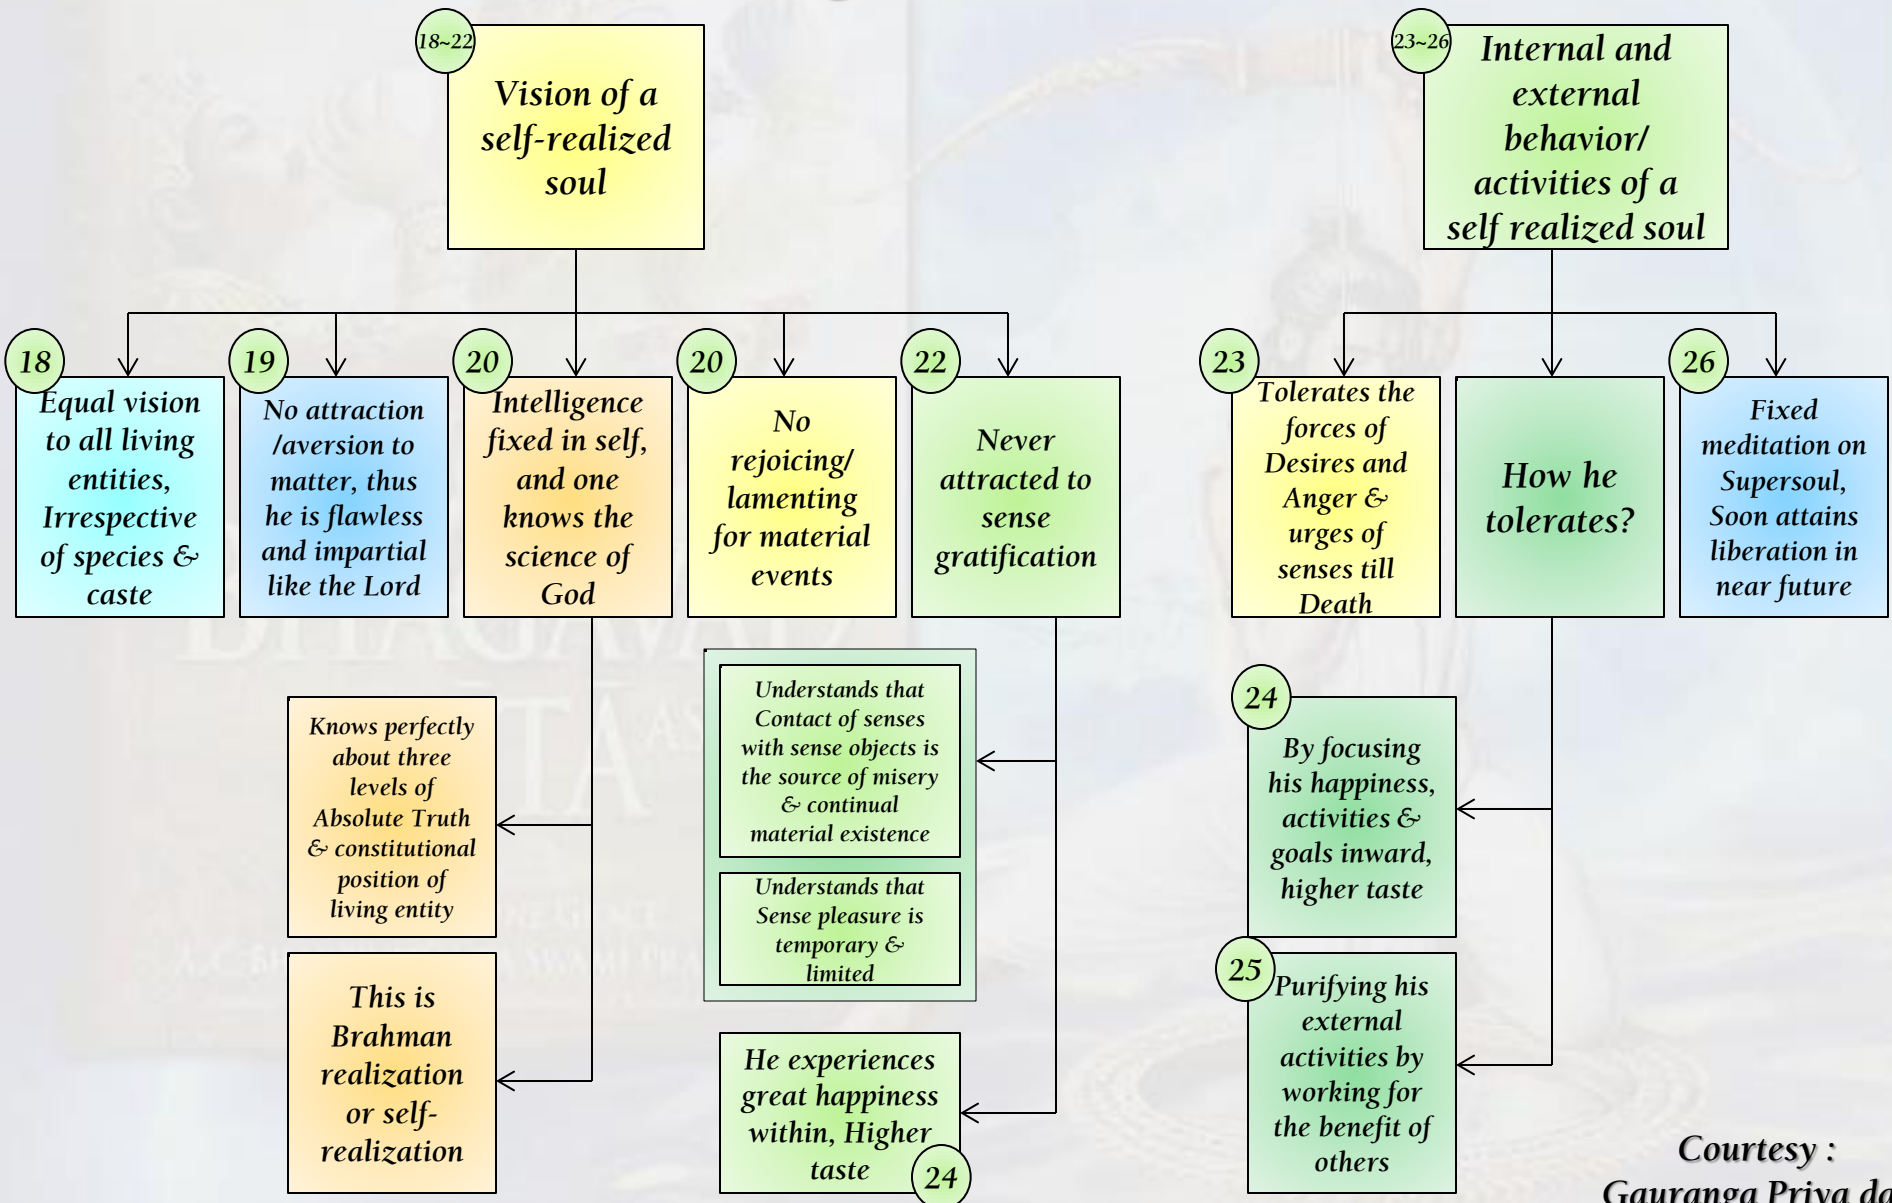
18~22
Vision of a self-realized soul

23~26
Internal and external behavior/ activities of a self realized soul

18
Equal vision to all living entities, Irrespective of species & caste

19
No attraction /aversion to matter, thus he is flawless and impartial like the Lord

20
Intelligence fixed in self, and one knows the science of God

20
No rejoicing/ lamenting for material events

22
Never attracted to sense gratification

23
Tolerates the forces of Desires and Anger & urges of senses till Death

How he tolerates?

26
Fixed meditation on Supersoul, Soon attains liberation in near future

Knows perfectly about three levels of Absolute Truth & constitutional position of living entity

This is Brahman realization or self-realization

Understands that Contact of senses with sense objects is the source of misery & continual material existence

Understands that Sense pleasure is temporary & limited

He experiences great happiness within, Higher taste

24

24
By focusing his happiness, activities & goals inward, higher taste

25
Purifying his external activities by working for the benefit of others

Courtesy :
Gauranga Priya d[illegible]